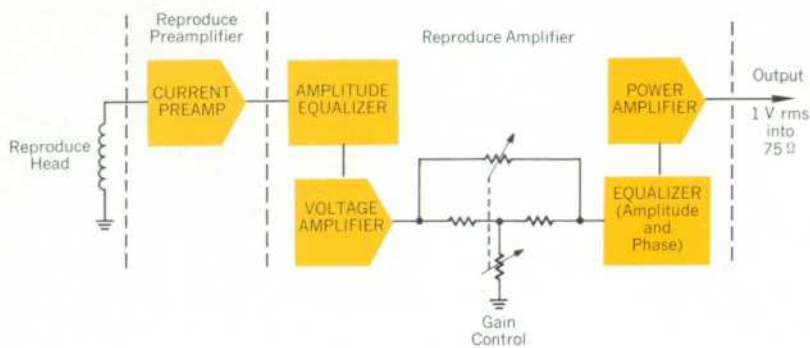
Reproduce Preamplifier

Reproduce Amplifier

Reproduce Head

CURRENT PREAMP

AMPLITUDE EQUALIZER

VOLTAGE AMPLIFIER

POWER AMPLIFIER

EQUALIZER (Amplitude and Phase)

Output

1 V rms into 75 Ω

Gain Control